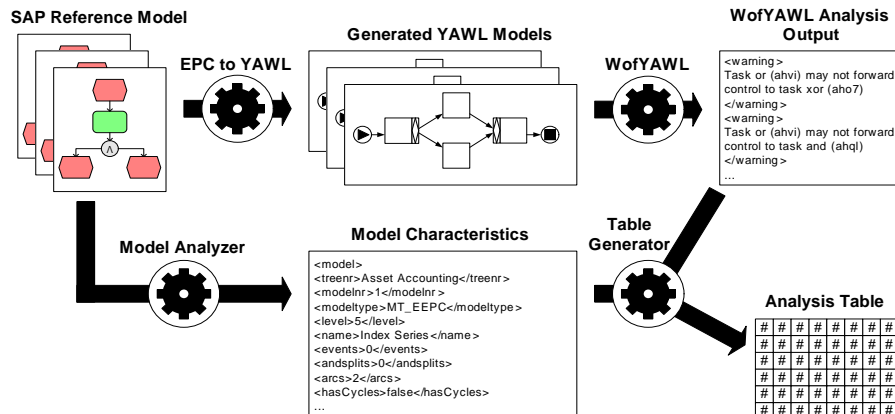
SAP Reference Model

EPC to YAWL

Generated YAWL Models

WofYAWL

WofYAWL Analysis Output

<warning>
Task or (ahvi) may not forward control to task xor (aho7)
</warning>
<warning>
Task or (ahvi) may not forward control to task and (ahql)
</warning>
...

Model Analyzer

Model Characteristics

<model>
<treenr>Asset Accounting</treenr>
<modelnr>1</modelnr>
<modeltype>MT_EEPC</modeltype>
<level>5</level>
<name>Index Series</name>
<events>0</events>
<andsplits>0</andsplits>
<arcs>2</arcs>
<hasCycles>false</hasCycles>
...

Table Generator

Analysis Table

| # | # | # | # | # | # | # | # |
|---|---|---|---|---|---|---|---|
| # | # | # | # | # | # | # | # |
| # | # | # | # | # | # | # | # |
| # | # | # | # | # | # | # | # |
| # | # | # | # | # | # | # | # |
| # | # | # | # | # | # | # | # |
| # | # | # | # | # | # | # | # |